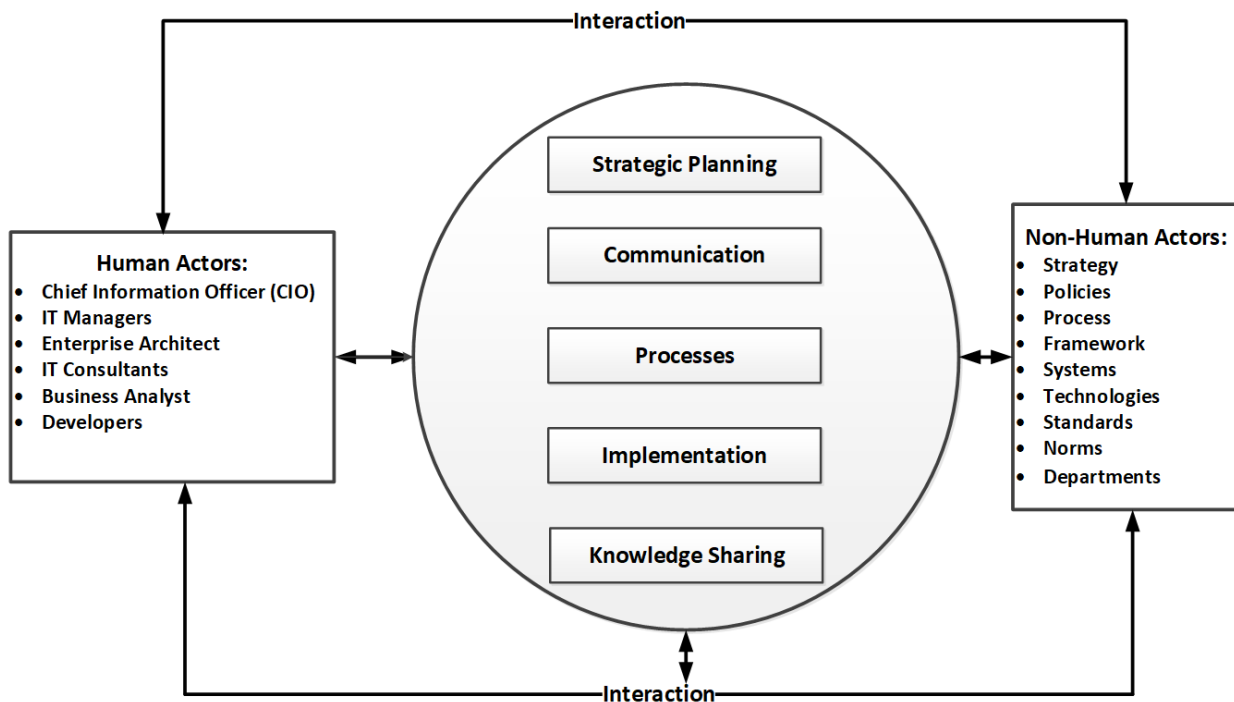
Interaction

Human Actors:
- Chief Information Officer (CIO)
- IT Managers
- Enterprise Architect
- IT Consultants
- Business Analyst
- Developers

Strategic Planning

Communication

Processes

Implementation

Knowledge Sharing

Non-Human Actors:
- Strategy
- Policies
- Process
- Framework
- Systems
- Technologies
- Standards
- Norms
- Departments

Interaction